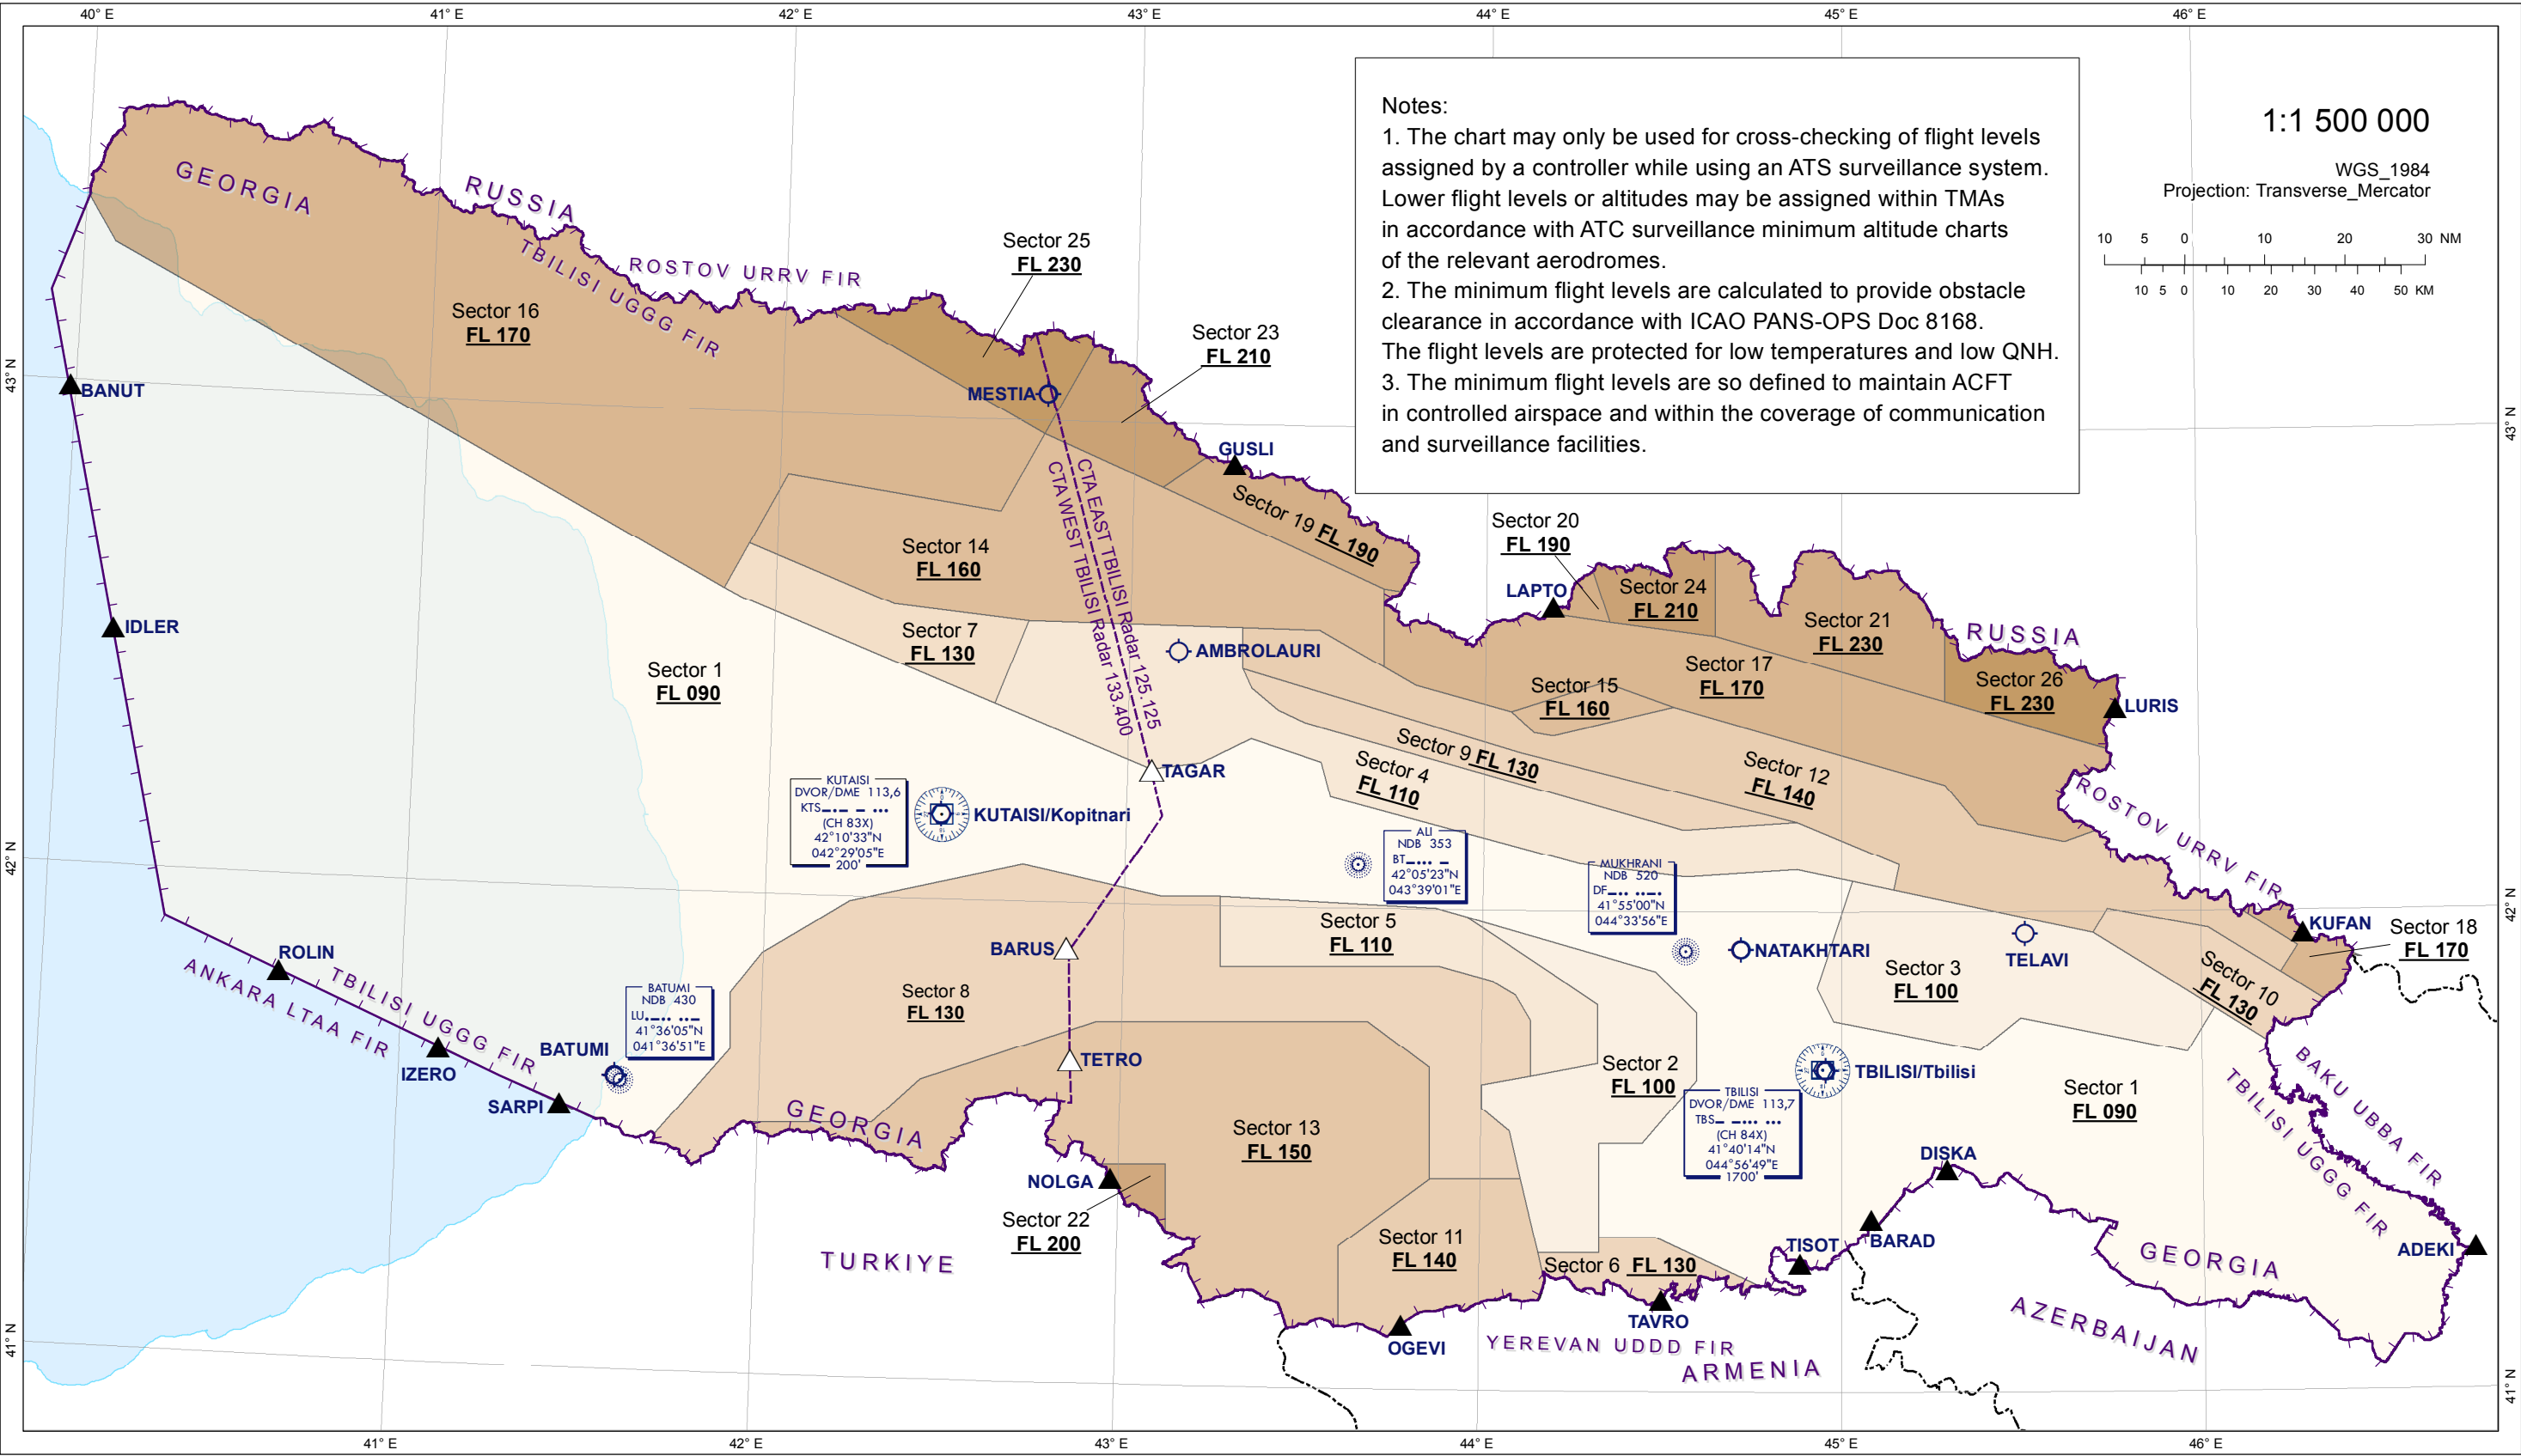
40° E 41° E 42° E 43° E 44° E 45° E 46° E

Notes:
1. The chart may only be used for cross-checking of flight levels assigned by a controller while using an ATS surveillance system. Lower flight levels or altitudes may be assigned within TMAs in accordance with ATC surveillance minimum altitude charts of the relevant aerodromes.
2. The minimum flight levels are calculated to provide obstacle clearance in accordance with ICAO PANS-OPS Doc 8168. The flight levels are protected for low temperatures and low QNH.
3. The minimum flight levels are so defined to maintain ACFT in controlled airspace and within the coverage of communication and surveillance facilities.

1:1 500 000
WGS_1984
Projection: Transverse_Mercator
10 5 0 10 20 30 NM
10 5 0 10 20 30 40 50 KM

GEORGIA
RUSSIA
TBILISI UGGG FIR
ROSTOV URRV FIR
Sector 25 FL 230
Sector 16 FL 170
Sector 23 FL 210
MESTIA
GUSLI
Sector 19 FL 190
Sector 20 FL 190
Sector 14 FL 160
LAPTO
Sector 24 FL 210
Sector 21 FL 230
RUSSIA
Sector 7 FL 130
AMBROLAURI
Sector 17 FL 170
Sector 26 FL 230
LURIS
Sector 15 FL 160
Sector 1 FL 090
CTA EAST TBILISI Radar 125.125
CTA WEST TBILISI Radar 133.400
43° N
BANUT
IDLER
TAGAR
Sector 9 FL 130
Sector 4 FL 110
Sector 12 FL 140
KUTAISI DVOR/DME 113,6 KTS (CH 83X) 42°10'33"N 042°29'05"E 200'
KUTAISI/Kopitnari
ALI NDB 353 BT 42°05'23"N 043°39'01"E
MUKHRANI NDB 520 DF 41°55'00"N 044°33'56"E
ROSTOV URRV FIR
42° N
KUFAN
Sector 18 FL 170
Sector 5 FL 110
BARUS
NATAKHTARI
TELAVI
Sector 3 FL 100
Sector 10 FL 130
ROLIN
Sector 8 FL 130
BATUMI NDB 430 LU 41°36'05"N 041°36'51"E
ANKARA LTAA FIR
TBILISI UGGG FIR
BATUMI
IZERO
SARPI
TETRO
Sector 2 FL 100
TBILISI/Tbilisi
TBILISI DVOR/DME 113,7 TBS (CH 84X) 41°40'14"N 044°56'49"E 1700'
Sector 1 FL 090
BAKU UBBA FIR
TBILISI UGGG FIR
GEORGIA
Sector 13 FL 150
NOLGA
Sector 22 FL 200
DISKA
Sector 11 FL 140
Sector 6 FL 130
TISOT
BARAD
GEORGIA
ADEKI
TURKIYE
TAVRO
OGEVI
YEREVAN UDDD FIR
ARMENIA
AZERBAIJAN
41° N
41° E 42° E 43° E 44° E 45° E 46° E